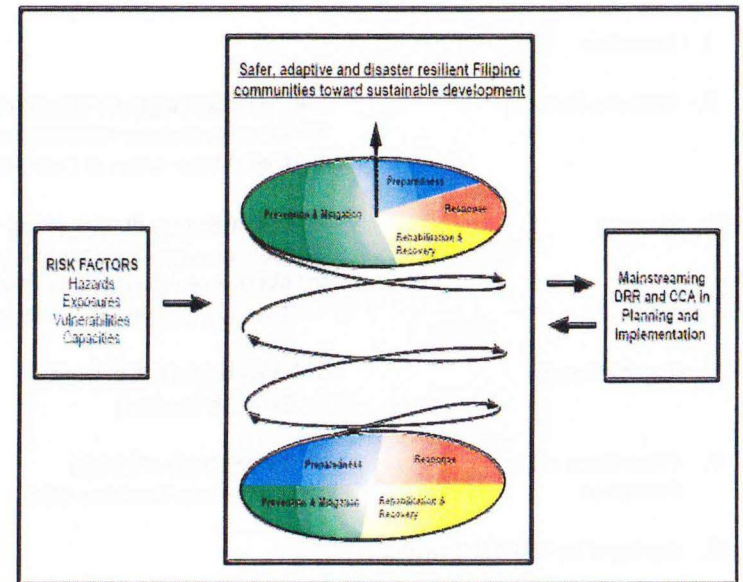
Safer, adaptive and disaster resilient Filipino communities toward sustainable development

Prevention & Mitigation

Preparedness

Response

Rehabilitation & Recovery

RISK FACTORS
Hazards
Exposures
Vulnerabilities
Capacities

Mainstreaming DRR and CCA in Planning and Implementation

Preparedness

Response

Prevention & Mitigation

Rehabilitation & Recovery